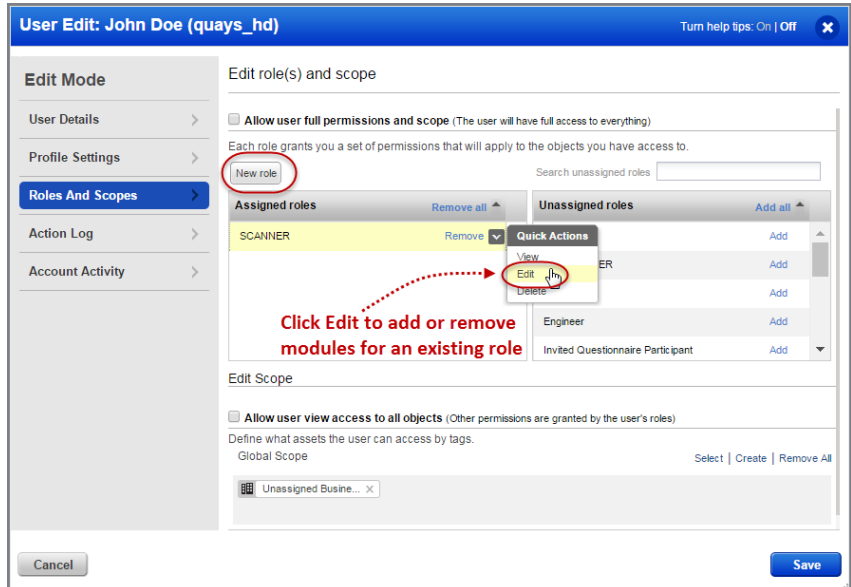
User Edit: John Doe (quays_hd)

Turn help tips: On | Off

Edit Mode

User Details

Profile Settings

Roles And Scopes

Action Log

Account Activity

Edit role(s) and scope

Allow user full permissions and scope (The user will have full access to everything)

Each role grants you a set of permissions that will apply to the objects you have access to.

New role

Search unassigned roles

Assigned roles

Remove all

Unassigned roles

Add all

SCANNER

Remove

Quick Actions

View

Edit

Delete

Add

ER

Add

Add

Engineer

Add

Invited Questionnaire Participant

Add

Click Edit to add or remove modules for an existing role

Edit Scope

Allow user view access to all objects (Other permissions are granted by the user's roles)

Define what assets the user can access by tags.

Global Scope

Select | Create | Remove All

Unassigned Busine...

Cancel

Save